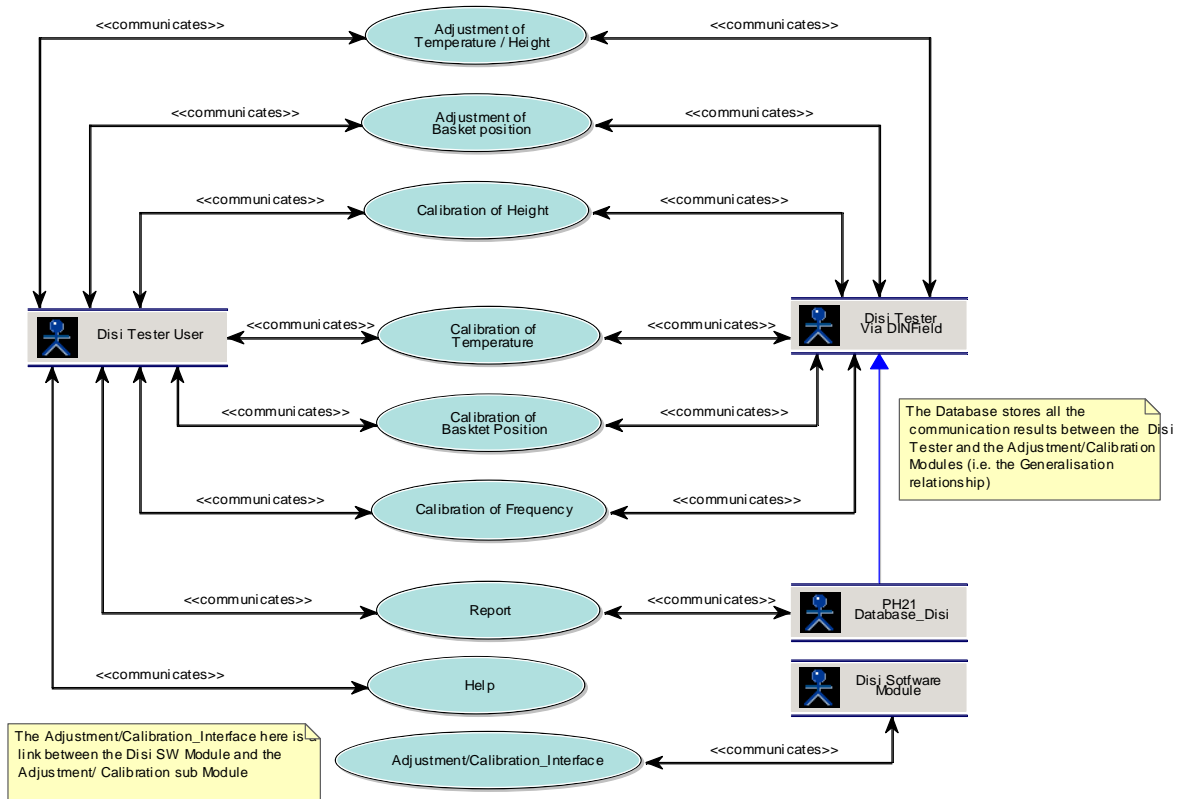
<<communicates>>
Adjustment of Temperature / Height
<<communicates>>
<<communicates>>
Adjustment of Basket position
<<communicates>>
<<communicates>>
Calibration of Height
<<communicates>>
Disi Tester User
<<communicates>>
Calibration of Temperature
<<communicates>>
Disi Tester Via DINField
<<communicates>>
Calibration of Basktet Position
<<communicates>>
The Database stores all the communication results between the Disi Tester and the Adjustment/Calibration Modules (i.e. the Generalisation relationship)
<<communicates>>
Calibration of Frequency
<<communicates>>
<<communicates>>
Report
<<communicates>>
PH21 Database_Disi
<<communicates>>
Help
Disi Sotfware Module
The Adjustment/Calibration_Interface here is link between the Disi SW Module and the Adjustment/ Calibration sub Module
Adjustment/Calibration_Interface
<<communicates>>